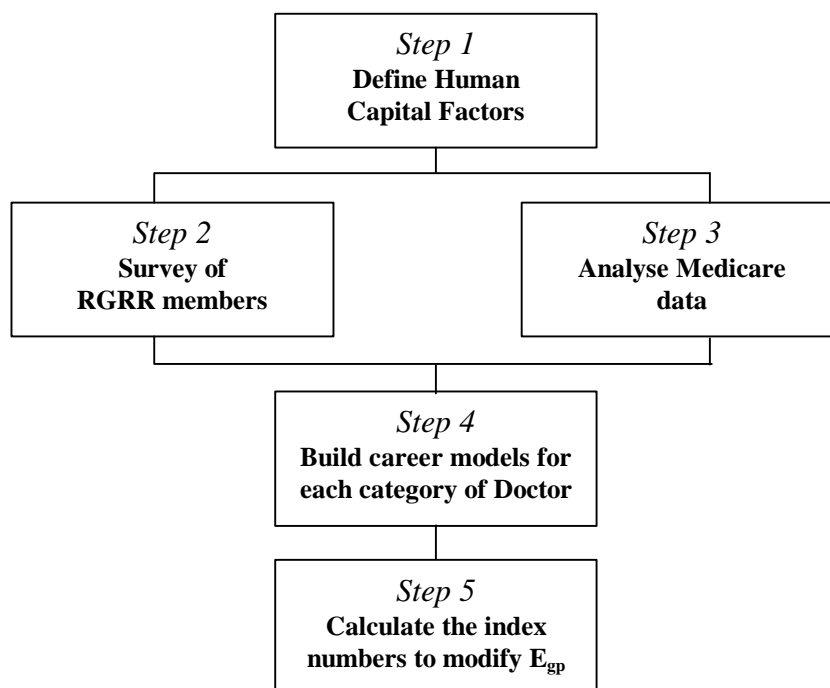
*Step 1*
**Define Human Capital Factors**

*Step 2*
**Survey of RGRR members**

*Step 3*
**Analyse Medicare data**

*Step 4*
**Build career models for each category of Doctor**

*Step 5*
**Calculate the index numbers to modify $E_{gp}$**